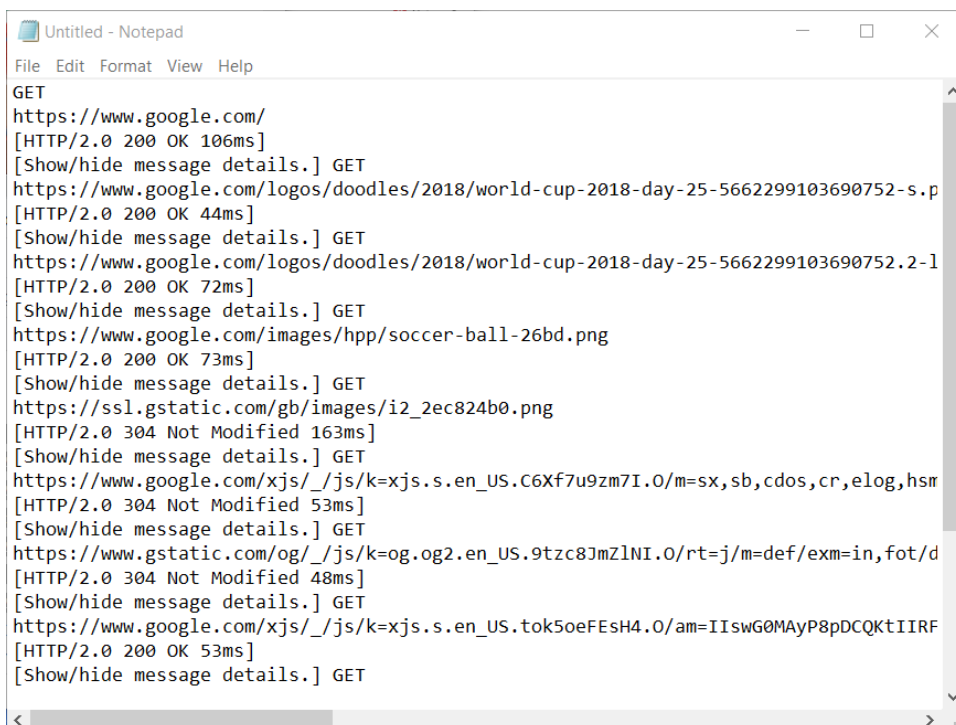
Untitled - Notepad

File Edit Format View Help

GET
https://www.google.com/
[HTTP/2.0 200 OK 106ms]
[Show/hide message details.] GET
https://www.google.com/logos/doodles/2018/world-cup-2018-day-25-5662299103690752-s.p
[HTTP/2.0 200 OK 44ms]
[Show/hide message details.] GET
https://www.google.com/logos/doodles/2018/world-cup-2018-day-25-5662299103690752.2-l
[HTTP/2.0 200 OK 72ms]
[Show/hide message details.] GET
https://www.google.com/images/hpp/soccer-ball-26bd.png
[HTTP/2.0 200 OK 73ms]
[Show/hide message details.] GET
https://ssl.gstatic.com/gb/images/i2_2ec824b0.png
[HTTP/2.0 304 Not Modified 163ms]
[Show/hide message details.] GET
https://www.google.com/xjs/_/js/k=xjs.s.en_US.C6Xf7u9zm7I.O/m=sx,sb,cdos,cr,elog,hsm
[HTTP/2.0 304 Not Modified 53ms]
[Show/hide message details.] GET
https://www.gstatic.com/og/_/js/k=og.og2.en_US.9tzc8JmZlNI.O/rt=j/m=def/exm=in,fot/d
[HTTP/2.0 304 Not Modified 48ms]
[Show/hide message details.] GET
https://www.google.com/xjs/_/js/k=xjs.s.en_US.tok5oeFEsH4.O/am=IIswG0MAyP8pDCQKtIIRF
[HTTP/2.0 200 OK 53ms]
[Show/hide message details.] GET